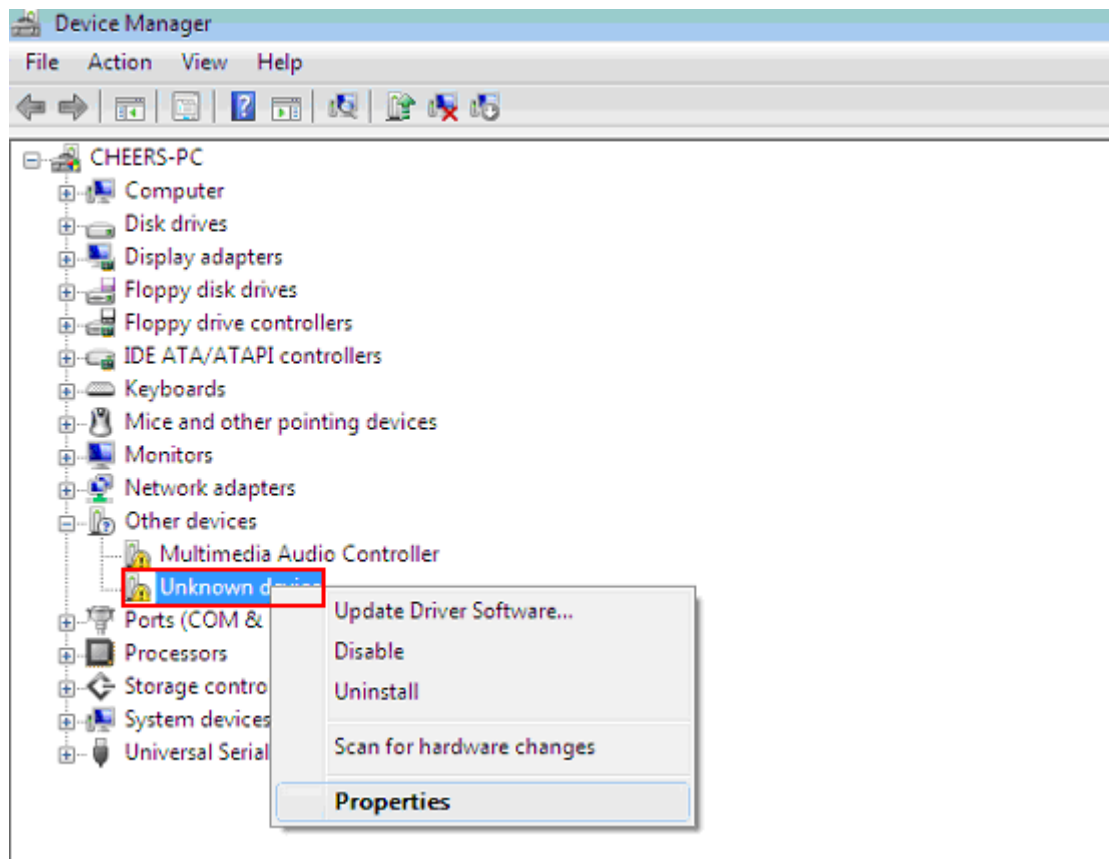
Device Manager

File Action View Help

CHEERS-PC
Computer
Disk drives
Display adapters
Floppy disk drives
Floppy drive controllers
IDE ATA/ATAPI controllers
Keyboards
Mice and other pointing devices
Monitors
Network adapters
Other devices
Multimedia Audio Controller
Unknown devi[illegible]
Ports (COM &
Processors
Storage contro
System devices
Universal Serial

Update Driver Software...
Disable
Uninstall
Scan for hardware changes
Properties